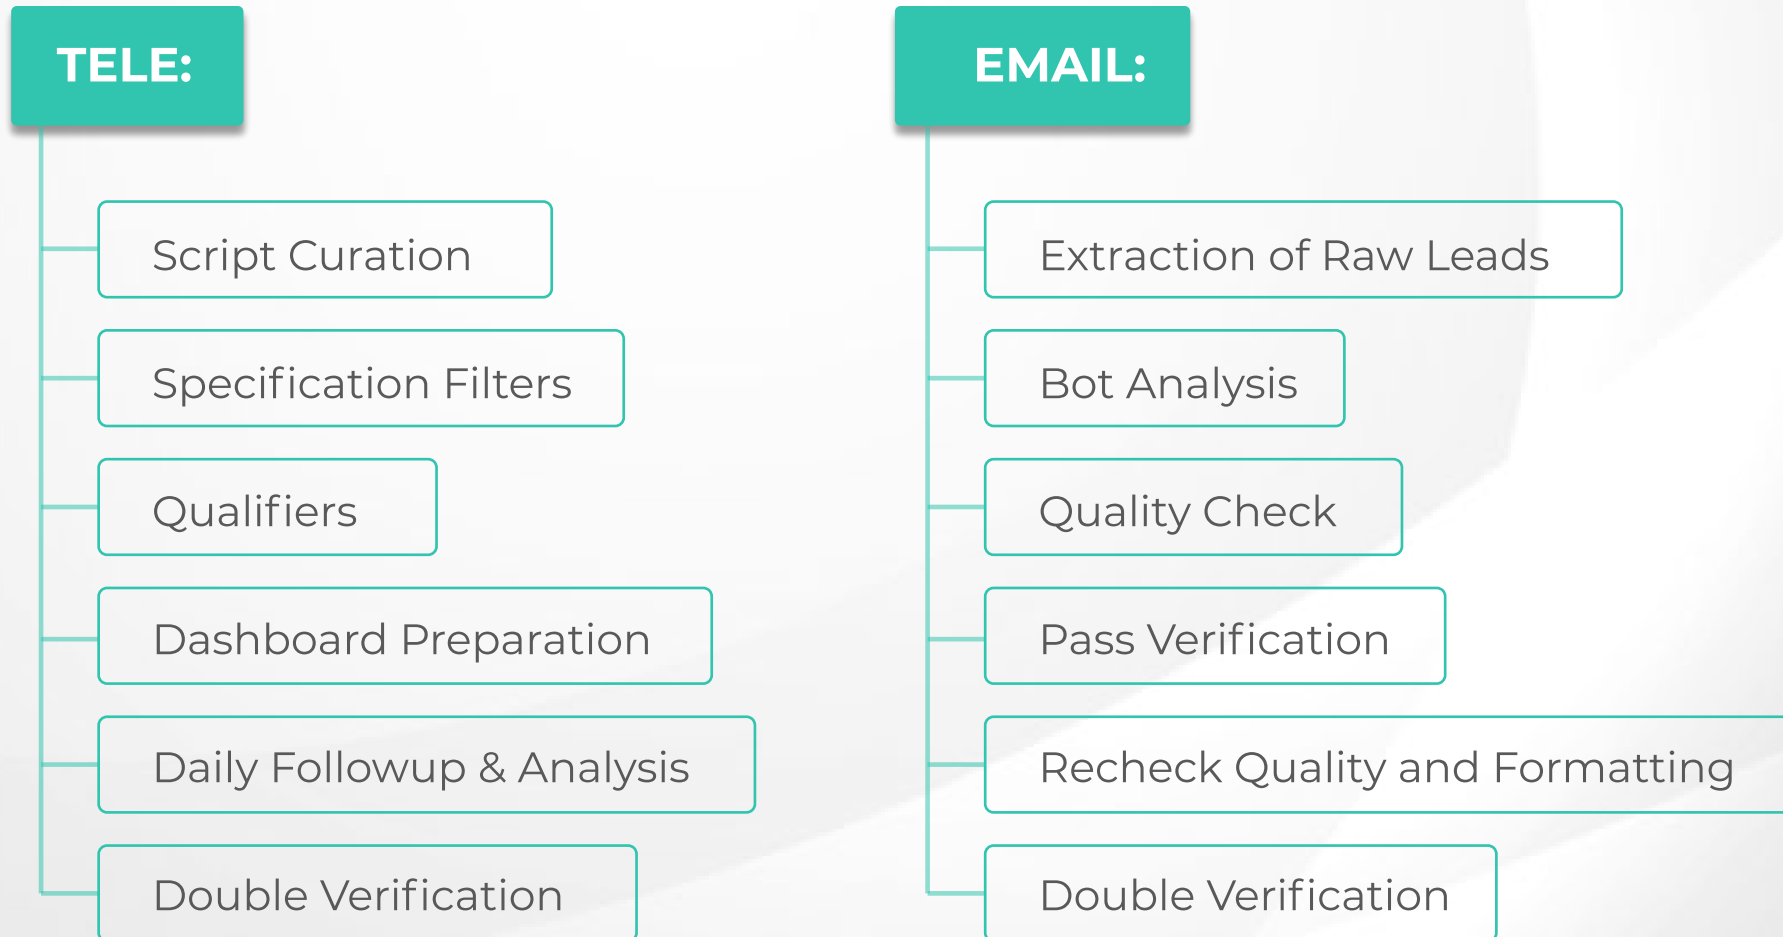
TELE:

Script Curation

Specification Filters

Qualifiers

Dashboard Preparation

Daily Followup & Analysis

Double Verification

EMAIL:

Extraction of Raw Leads

Bot Analysis

Quality Check

Pass Verification

Recheck Quality and Formatting

Double Verification